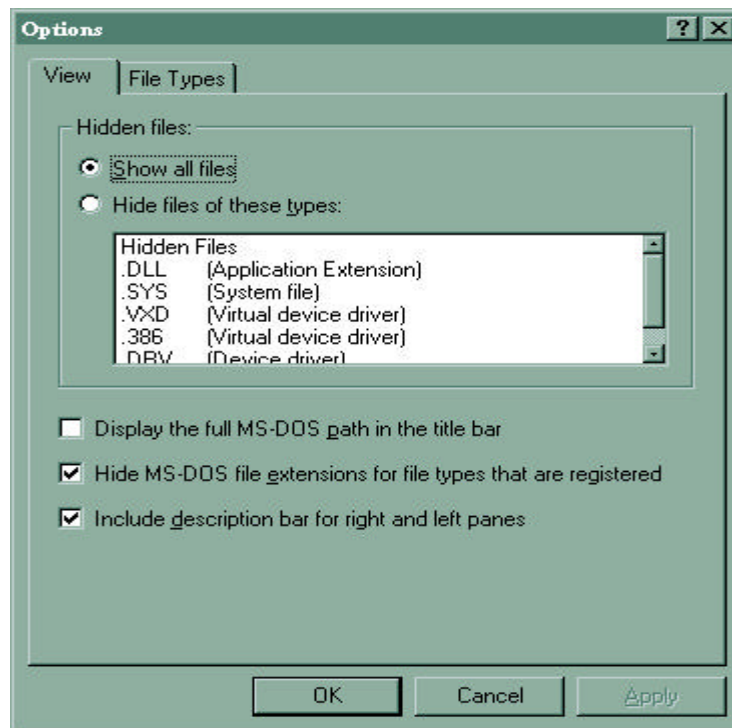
Options
?
X

View
File Types

Hidden files:

Show all files

Hide files of these types:

Hidden Files
.DLL (Application Extension)
.SYS (System file)
.VXD (Virtual device driver)
.386 (Virtual device driver)
.DRV (Device driver)

Display the full MS-DOS path in the title bar

Hide MS-DOS file extensions for file types that are registered

Include description bar for right and left panes

OK
Cancel
Apply